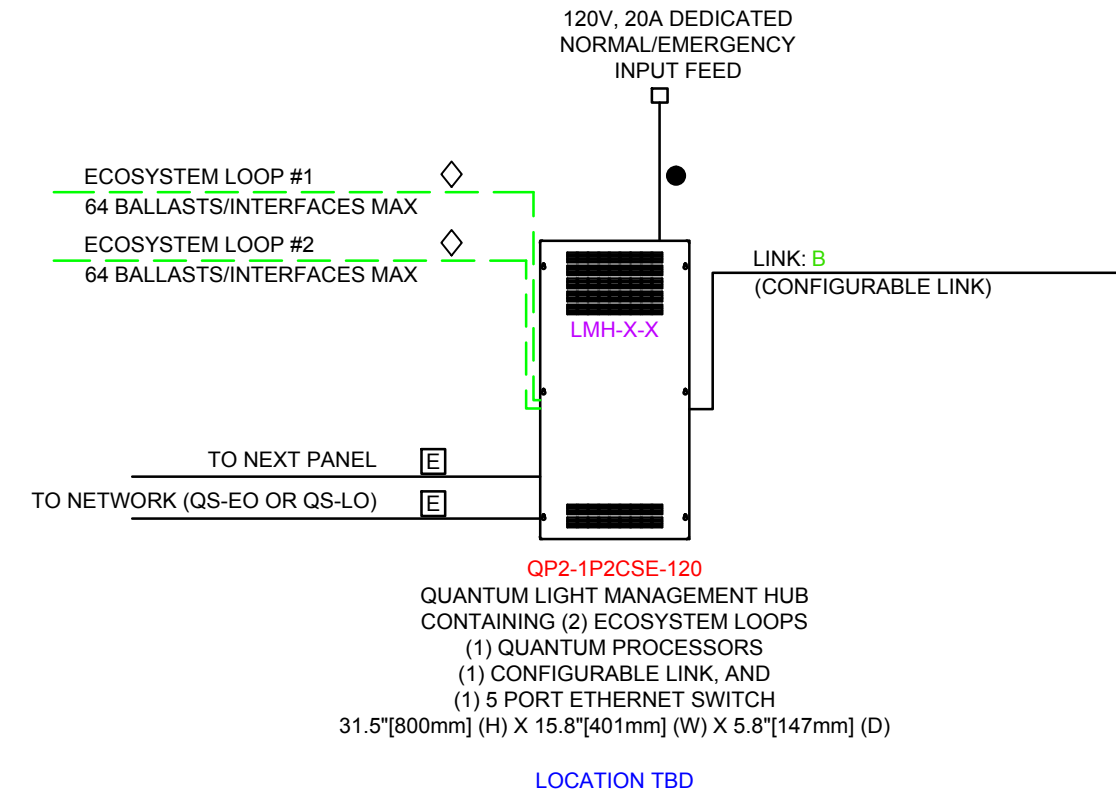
120V, 20A DEDICATED
NORMAL/EMERGENCY
INPUT FEED

ECOSYSTEM LOOP #1
64 BALLASTS/INTERFACES MAX

ECOSYSTEM LOOP #2
64 BALLASTS/INTERFACES MAX

LINK: B
(CONFIGURABLE LINK)

LMH-X-X

TO NEXT PANEL E

TO NETWORK (QS-EO OR QS-LO) E

QP2-1P2CSE-120
QUANTUM LIGHT MANAGEMENT HUB
CONTAINING (2) ECOSYSTEM LOOPS
(1) QUANTUM PROCESSORS
(1) CONFIGURABLE LINK, AND
(1) 5 PORT ETHERNET SWITCH
31.5"[800mm] (H) X 15.8"[401mm] (W) X 5.8"[147mm] (D)

LOCATION TBD